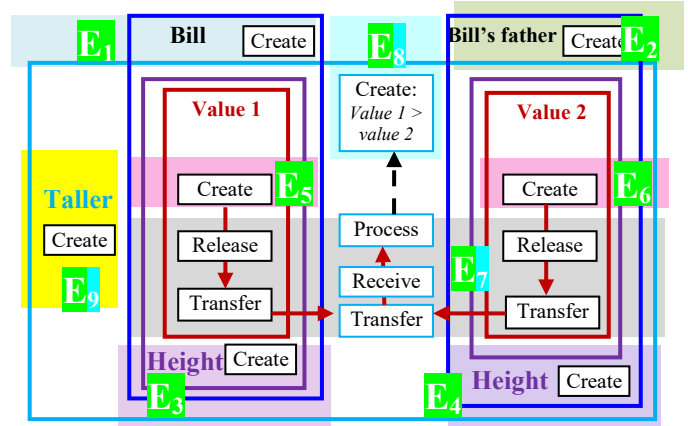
$E_1$ Bill Create

$E_8$

Bill's father Create $E_2$

Value 1

Create: *Value 1 > value 2*

Value 2

Taller

Create

$E_9$

Create $E_5$

Release

Transfer

Process

Receive

Transfer

$E_7$

Create $E_6$

Release

Transfer

Height Create

$E_3$

$E_4$

Height Create